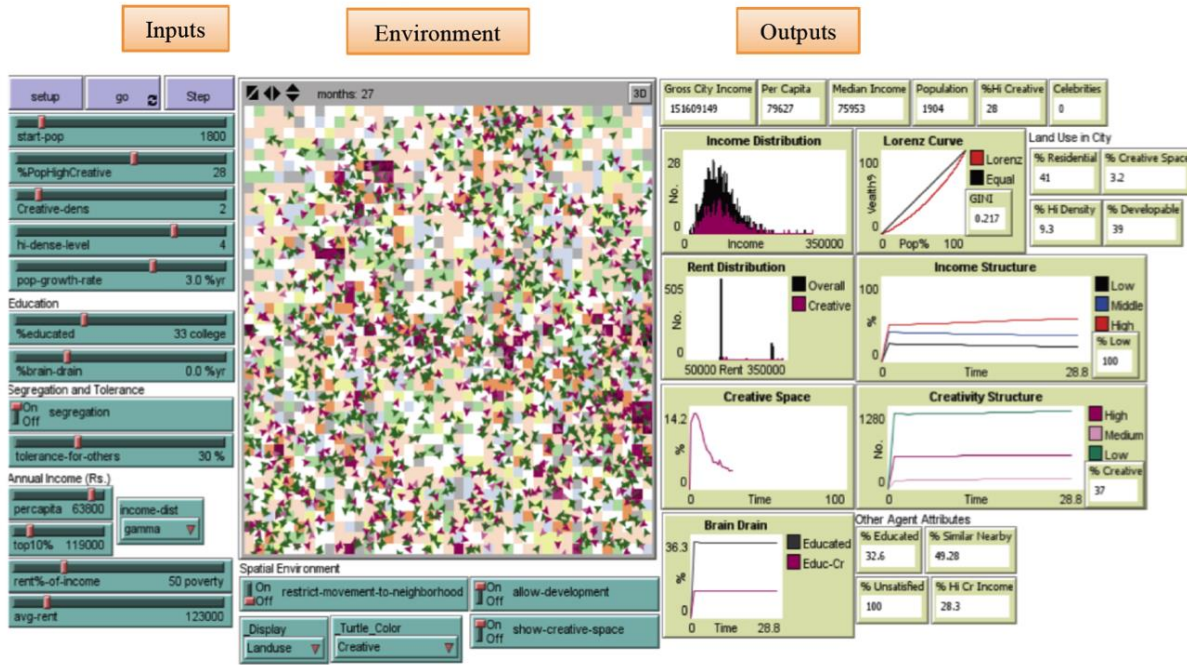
Inputs

Environment

Outputs

setup
go
Step

start-pop 1800
%PopHighCreative 28
Creative-dens 2
hi-dense-level 4
pop-growth-rate 3.0 %yr

Education
%educated 33 college
%brain-drain 0.0 %yr

Segregation and Tolerance
On Off segregation
tolerance-for-others 30 %

Annual Income (Rs.)
percapita 63800
top10% 119000
income-dist gamma
rent%-of-income 50 poverty
avg-rent 123000

months: 27
3D

Spatial Environment
On Off restrict-movement-to-neighborhood
On Off allow-development
On Off show-creative-space
Display Landuse
Turtle_Color Creative

| Gross City Income | Per Capita | Median Income | Population | %Hi Creative | Celebrities |
|---|---|---|---|---|---|
| 151609149 | 79627 | 75953 | 1904 | 28 | 0 |

Income Distribution
28
No.
0 Income 350000

Lorenz Curve
100
Wealth%
0 Pop% 100
Lorenz
Equal
GINI 0.217

Land Use in City
% Residential 41
% Creative Space 3.2
% Hi Density 9.3
% Developable 39

Rent Distribution
505
No.
0
50000 Rent 350000
Overall
Creative

Income Structure
100
%
0
0 Time 28.8
Low
Middle
High
% Low 100

Creative Space
14.2
%
0
0 Time 100

Creativity Structure
1280
No.
0
0 Time 28.8
High
Medium
Low
% Creative 37

Brain Drain
36.3
%
0
0 Time 28.8
Educated
Educ-Cr

Other Agent Attributes
% Educated 32.6
% Similar Nearby 49.28
% Unsatisfied 100
% Hi Cr Income 28.3